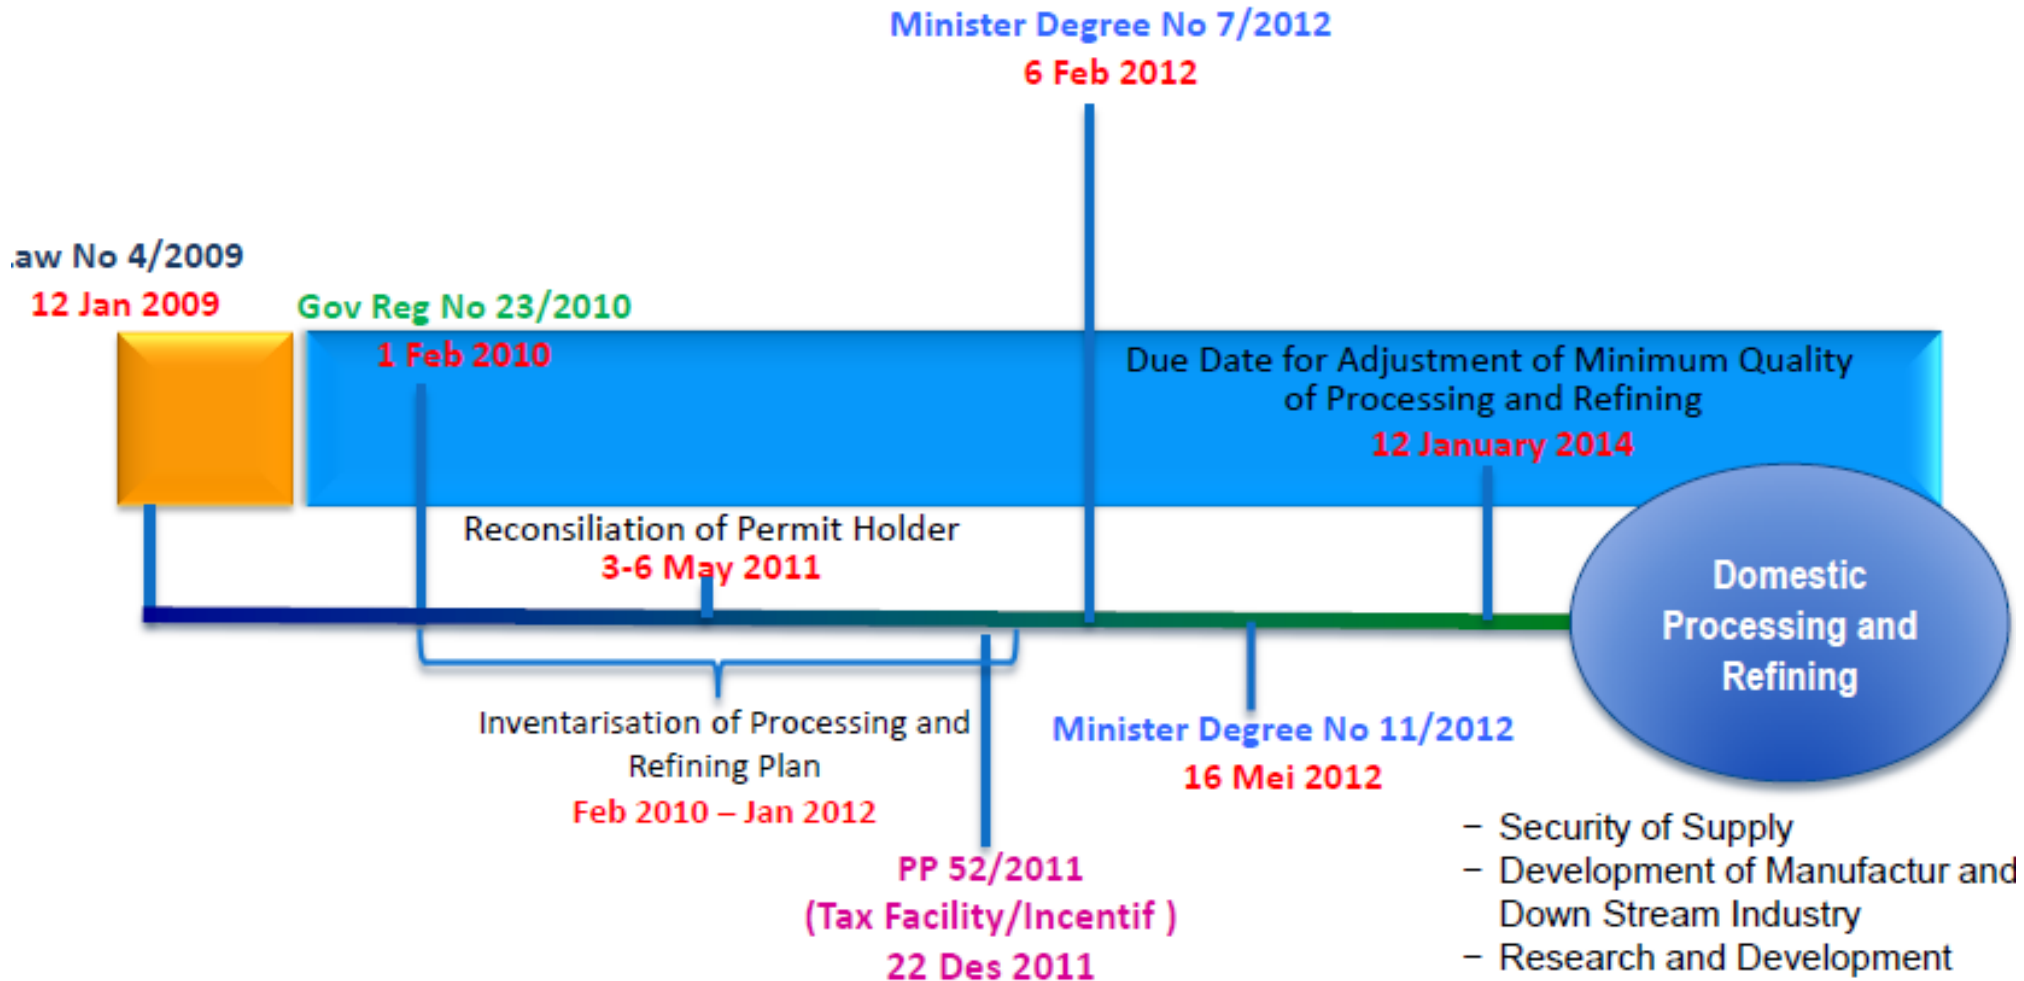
Minister Degree No 7/2012
6 Feb 2012

aw No 4/2009
12 Jan 2009

Gov Reg No 23/2010
1 Feb 2010

Due Date for Adjustment of Minimum Quality of Processing and Refining
12 January 2014

Reconsiliation of Permit Holder
3-6 May 2011

Domestic Processing and Refining

Inventarisation of Processing and Refining Plan
Feb 2010 – Jan 2012

Minister Degree No 11/2012
16 Mei 2012

PP 52/2011
(Tax Facility/Incentif )
22 Des 2011

– Security of Supply
– Development of Manufactur and Down Stream Industry
– Research and Development